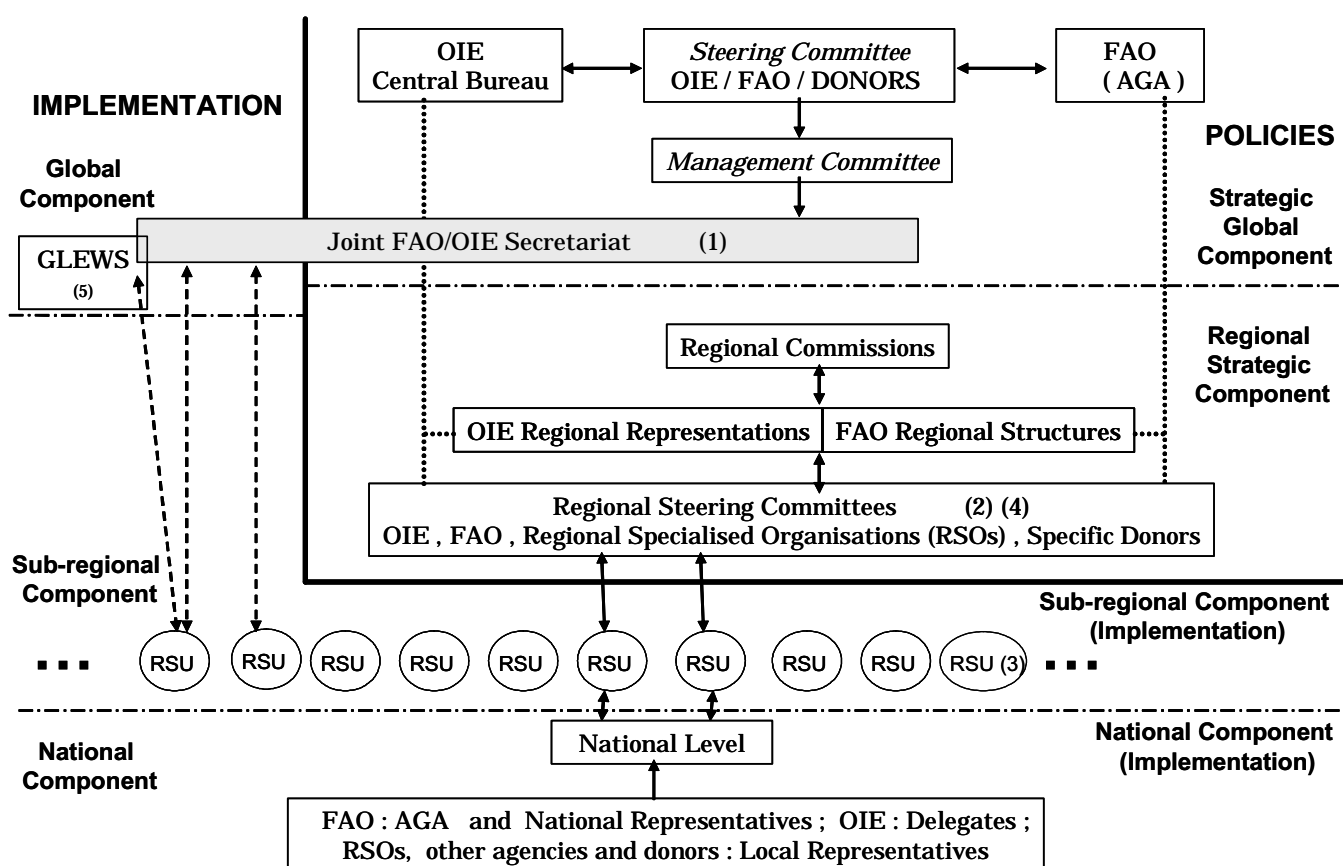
IMPLEMENTATION

OIE Central Bureau

Steering Committee
OIE / FAO / DONORS

FAO ( AGA )

POLICIES

Management Committee

Global Component

GLEWS (5)

Joint FAO/OIE Secretariat (1)

Strategic Global Component

Regional Commissions

Regional Strategic Component

OIE Regional Representations

FAO Regional Structures

Regional Steering Committees (2) (4)
OIE , FAO , Regional Specialised Organisations (RSOs) , Specific Donors

Sub-regional Component

Sub-regional Component (Implementation)

▪ ▪ ▪ RSU RSU RSU RSU RSU RSU RSU RSU RSU RSU (3) ▪ ▪ ▪

National Component

National Level

National Component (Implementation)

FAO : AGA and National Representatives ; OIE : Delegates ; RSOs, other agencies and donors : Local Representatives